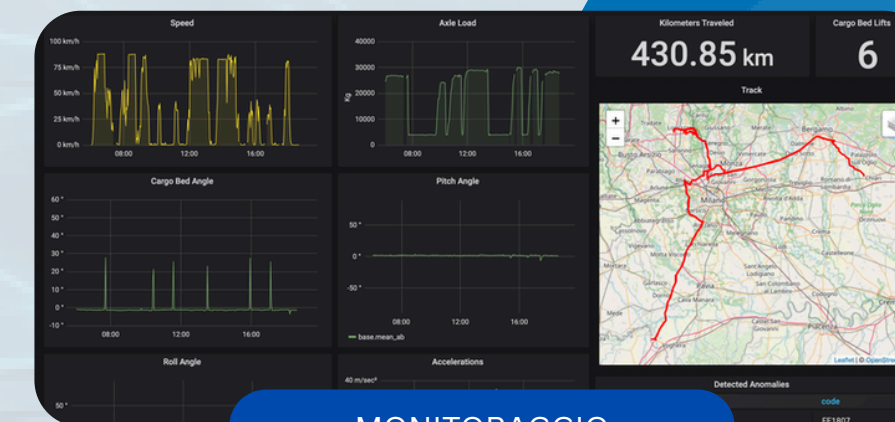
Speed

100 km/h
75 km/h
50 km/h
25 km/h
0 km/h
08:00
12:00
16:00

Axle Load

40000
30000
20000
10000
0
Kg
08:00
12:00
16:00

Kilometers Traveled

430.85 km

Cargo Bed Lifts

6

Track

+
−
Bergamo
Busto Arsizio
Monza
Milano
Pavia
Piacenza
Crema
Lodi
Leaflet | © OpenStre

Cargo Bed Angle

60 °
50 °
40 °
30 °
20 °
10 °
0 °
-10 °
08:00
12:00
16:00

Pitch Angle

50 °
0 °
-50 °
08:00
12:00
16:00
base.mean_ab

Roll Angle

50 °

Accelerations

40 m/sec²

Detected Anomalies

code
FF1807

MONITORAGGIO